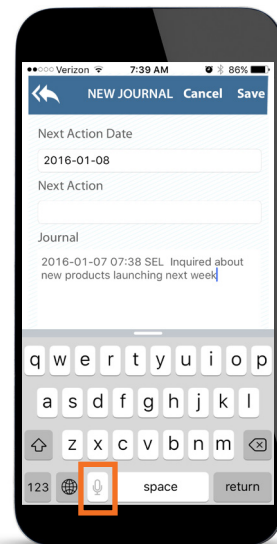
●●○○○ Verizon 7:39 AM 86%

NEW JOURNAL Cancel Save

Next Action Date

2016-01-08

Next Action

Journal

2016-01-07 07:38 SEL Inquired about new products launching next week

q w e r t y u i o p

a s d f g h j k l

z x c v b n m

123 space return